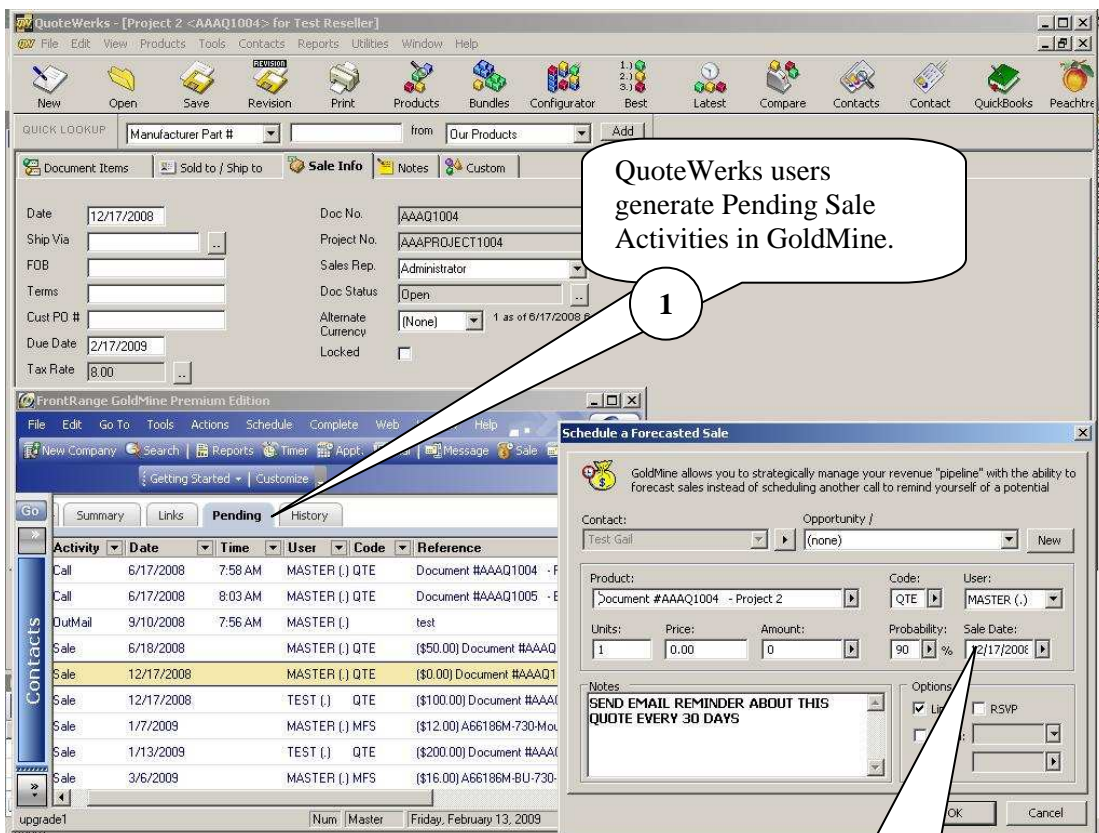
QuoteWerks - [Project 2 <AAAQ1004> for Test Reseller]
File Edit View Products Tools Contacts Reports Utilities Window Help
New Open Save Revision Print Products Bundles Configurator Best Latest Compare Contacts Contact QuickBooks Peachtre
QUICK LOOKUP Manufacturer Part # from Our Products Add
Document Items Sold to / Ship to Sale Info Notes Custom

QuoteWerks users generate Pending Sale Activities in GoldMine.

1

Date 12/17/2008
Ship Via
FOB
Terms
Cust PO #
Due Date 2/17/2009
Tax Rate 8.00
Doc No. AAAQ1004
Project No. AAAPROJECT1004
Sales Rep. Administrator
Doc Status Open
Alternate Currency (None) 1 as of 6/17/2008
Locked

FrontRange GoldMine Premium Edition
File Edit Go To Tools Actions Schedule Complete Web Help
New Company Search Reports Timer Appt. Message Sale
Getting Started Customize
Go
Contacts
Summary Links Pending History

| Activity | Date | Time | User | Code | Reference |
|---|---|---|---|---|---|
| Call | 6/17/2008 | 7:58 AM | MASTER (.) | QTE | Document #AAAQ1004 - F |
| Call | 6/17/2008 | 8:03 AM | MASTER (.) | QTE | Document #AAAQ1005 - E |
| OutMail | 9/10/2008 | 7:56 AM | MASTER (.) | | test |
| Sale | 6/18/2008 | | MASTER (.) | QTE | ($50.00) Document #AAAQ |
| Sale | 12/17/2008 | | MASTER (.) | QTE | ($0.00) Document #AAAQ1 |
| Sale | 12/17/2008 | | TEST (.) | QTE | ($100.00) Document #AAA( |
| Sale | 1/7/2009 | | MASTER (.) | MFS | ($12.00) A66186M-730-Mou |
| Sale | 1/13/2009 | | TEST (.) | QTE | ($200.00) Document #AAA( |
| Sale | 3/6/2009 | | MASTER (.) | MFS | ($16.00) A66186M-BU-730- |

upgrade1 Num Master Friday, February 13, 2009

Schedule a Forecasted Sale
GoldMine allows you to strategically manage your revenue "pipeline" with the ability to forecast sales instead of scheduling another call to remind yourself of a potential
Contact: Test Gail
Opportunity / (none) New
Product: Document #AAAQ1004 - Project 2
Code: QTE
User: MASTER (.)
Units: 1
Price: 0.00
Amount: 0
Probability: 90 %
Sale Date: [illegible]2/17/2008
Notes
SEND EMAIL REMINDER ABOUT THIS QUOTE EVERY 30 DAYS
Options
Li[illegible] RSVP
OK Cancel